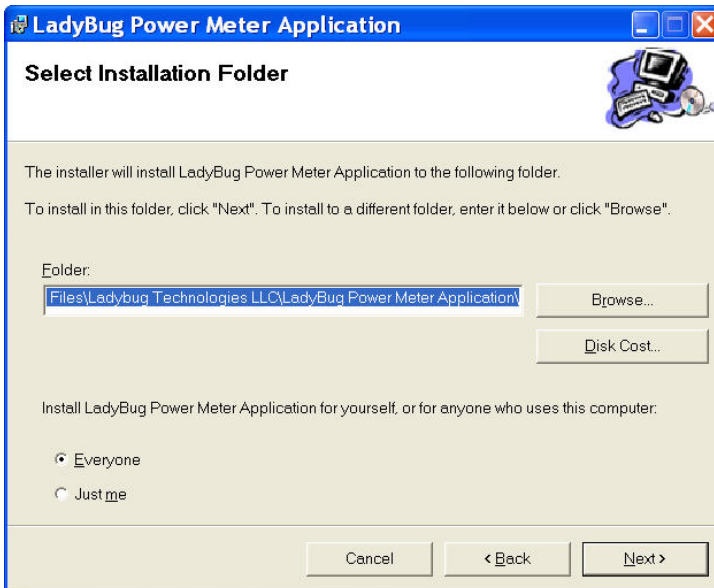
LadyBug Power Meter Application

Select Installation Folder

The installer will install LadyBug Power Meter Application to the following folder.

To install in this folder, click "Next". To install to a different folder, enter it below or click "Browse".

Folder:

Files\Ladybug Technologies LLC\LadyBug Power Meter Application\

Browse...

Disk Cost...

Install LadyBug Power Meter Application for yourself, or for anyone who uses this computer:

Everyone

Just me

Cancel

< Back

Next >